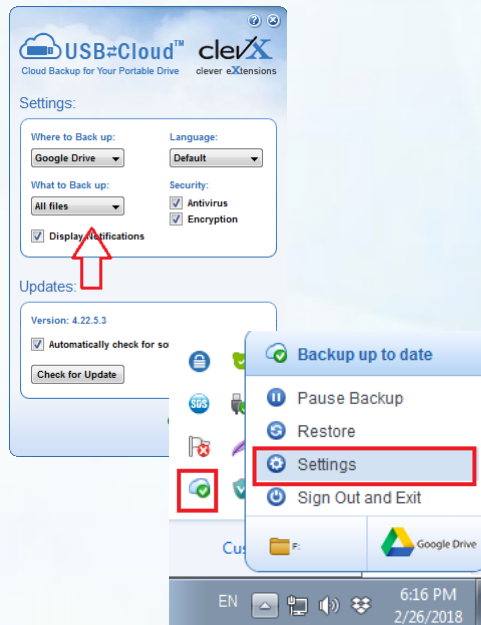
USB⇄Cloud™
Cloud Backup for Your Portable Drive

clevX
clever eXtensions

Settings:

Where to Back up:
Google Drive

Language:
Default

What to Back up:
All files

Security:
Antivirus
Encryption

Display Notifications

Updates:

Version: 4.22.5.3

Automatically check for so

Check for Update

Backup up to date

Pause Backup
Restore
Settings
Sign Out and Exit

F:
Google Drive

Cus

EN
6:16 PM
2/26/2018